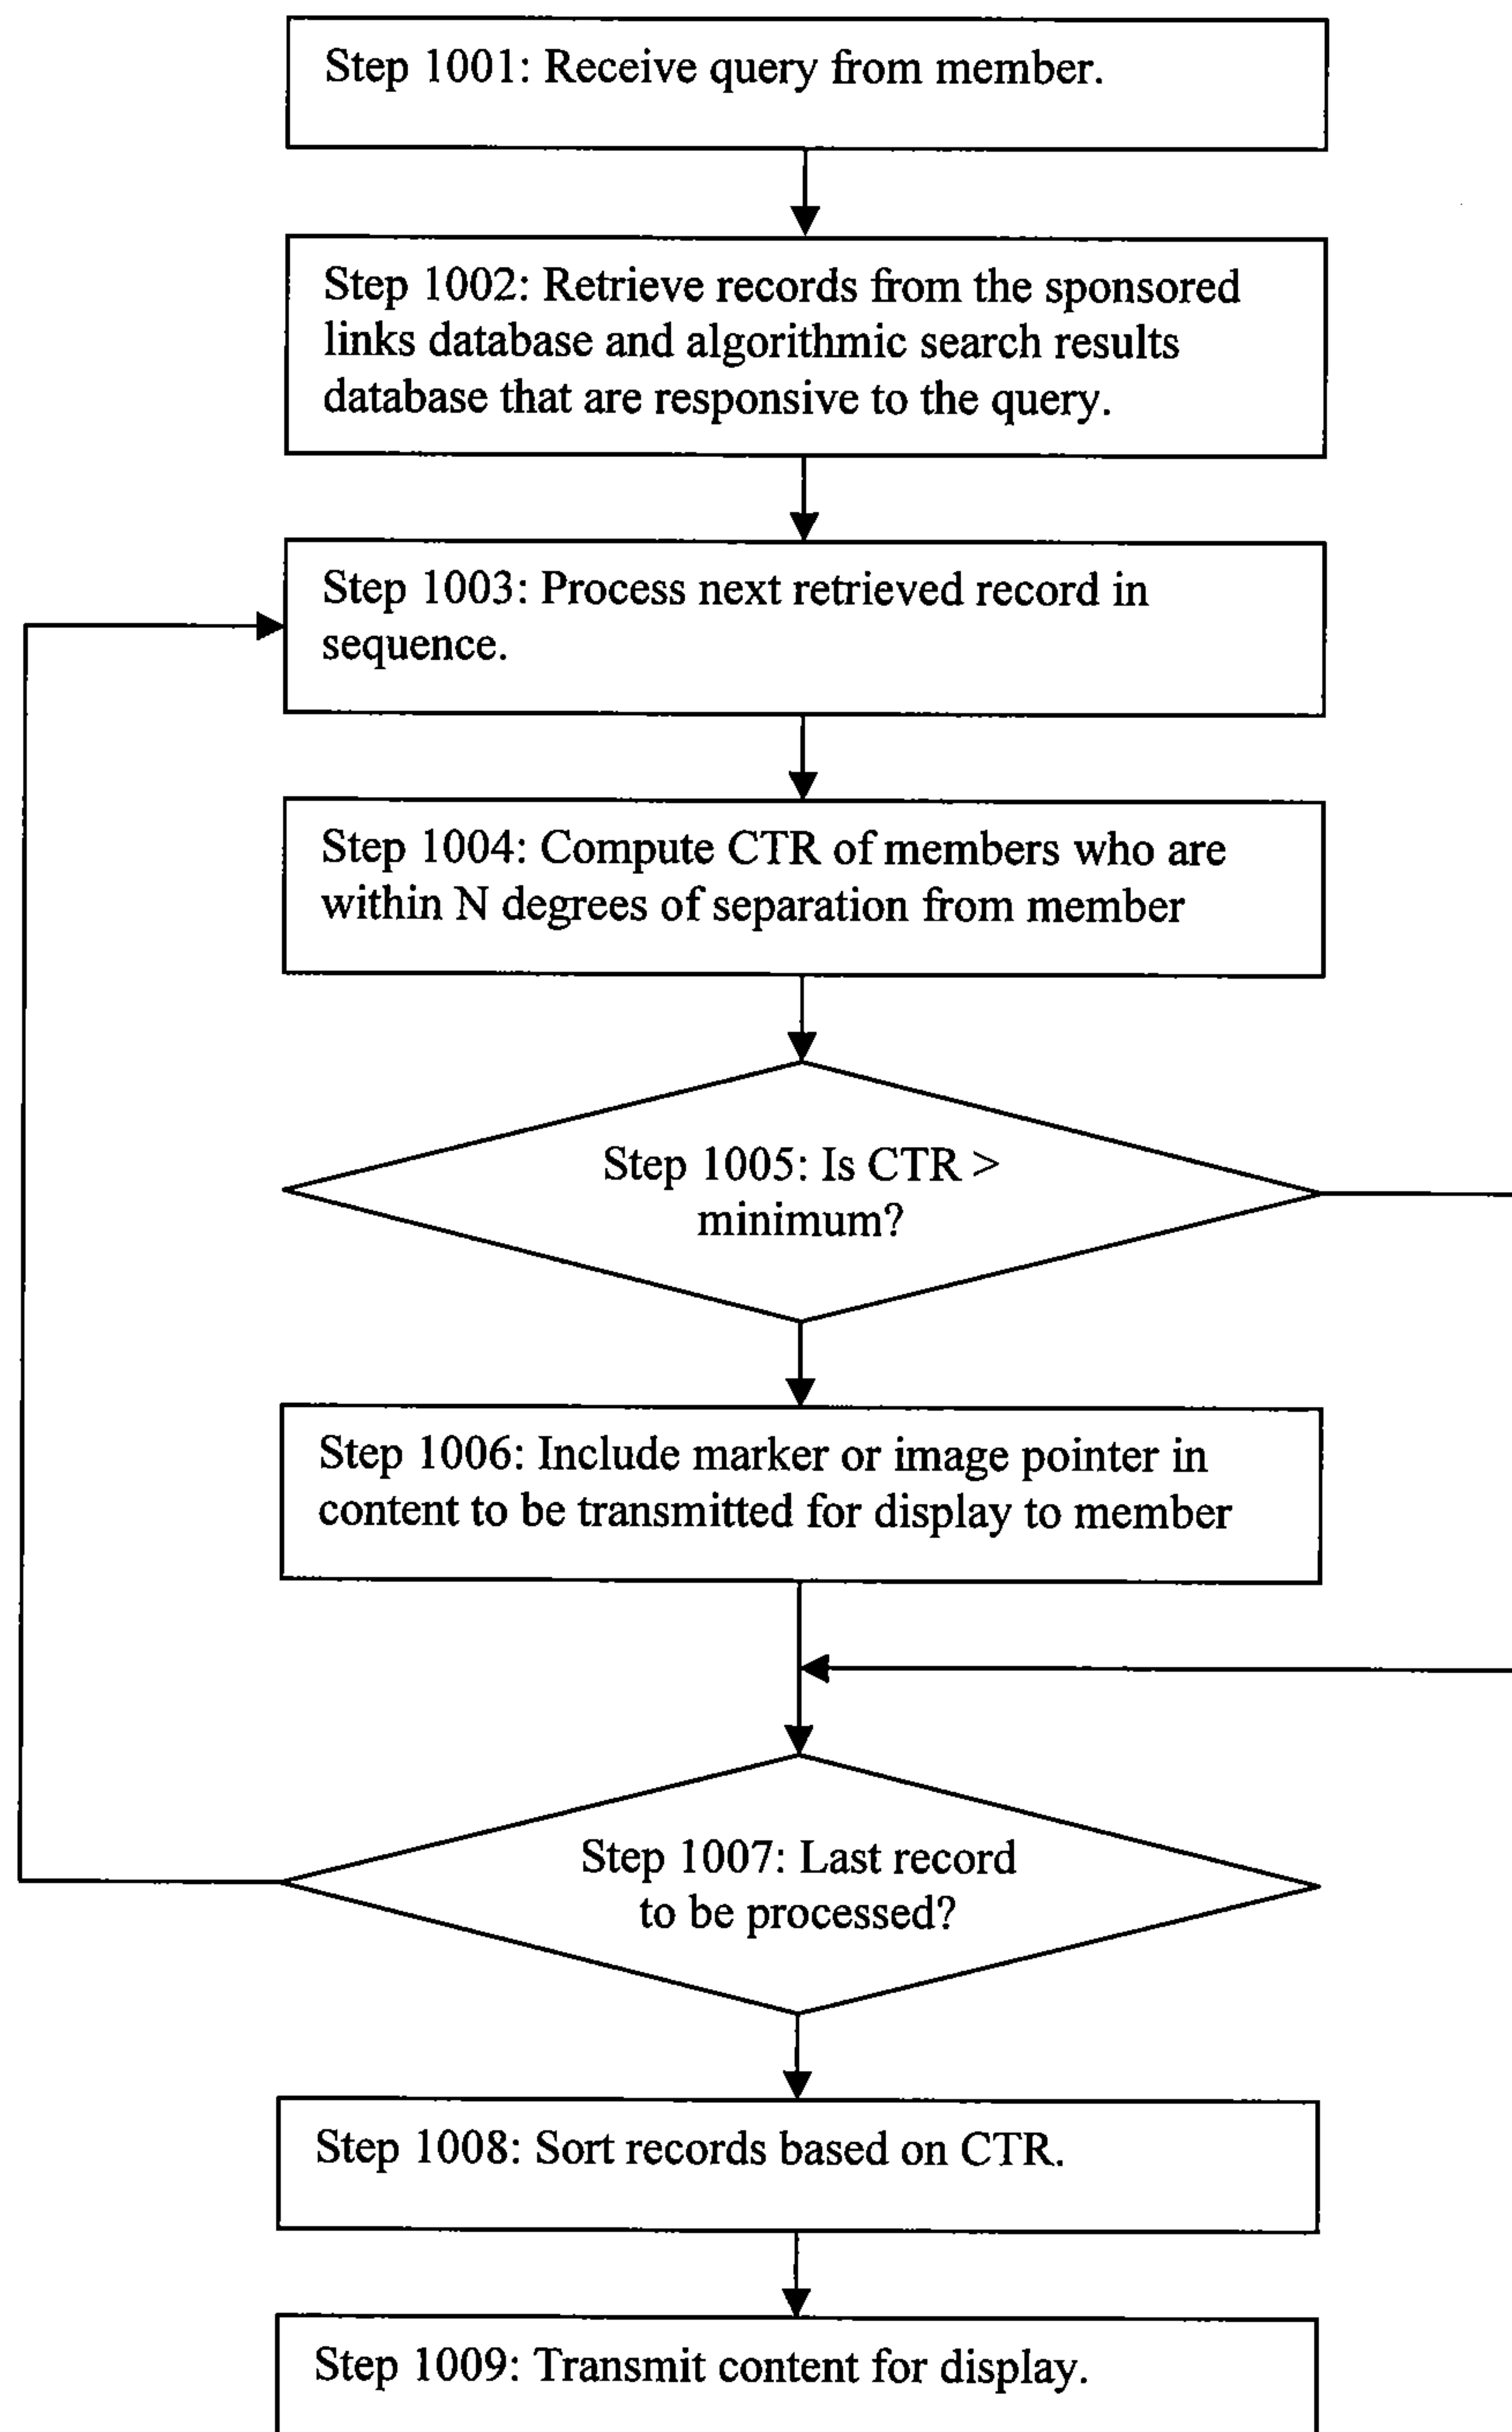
Step 1001: Receive query from member.

Step 1002: Retrieve records from the sponsored links database and algorithmic search results database that are responsive to the query.

Step 1003: Process next retrieved record in sequence.

Step 1004: Compute CTR of members who are within N degrees of separation from member

Step 1005: Is CTR > minimum?

Step 1006: Include marker or image pointer in content to be transmitted for display to member

Step 1007: Last record to be processed?

Step 1008: Sort records based on CTR.

Step 1009: Transmit content for display.